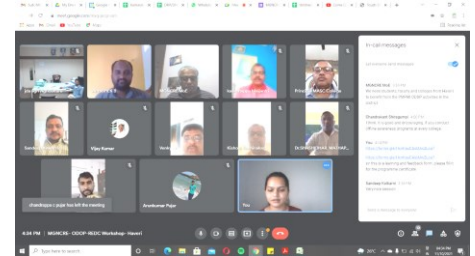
meet.google.com

In-call messages

Vipu Kumar

Princi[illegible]

Sandee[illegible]

Dr.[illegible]

shanthappa c pujar has left the meeting

Arunkumar Pujar

You

4:38 PM | MGNCRE - ODOP - REDC Workshop - Haveri

Type here to search